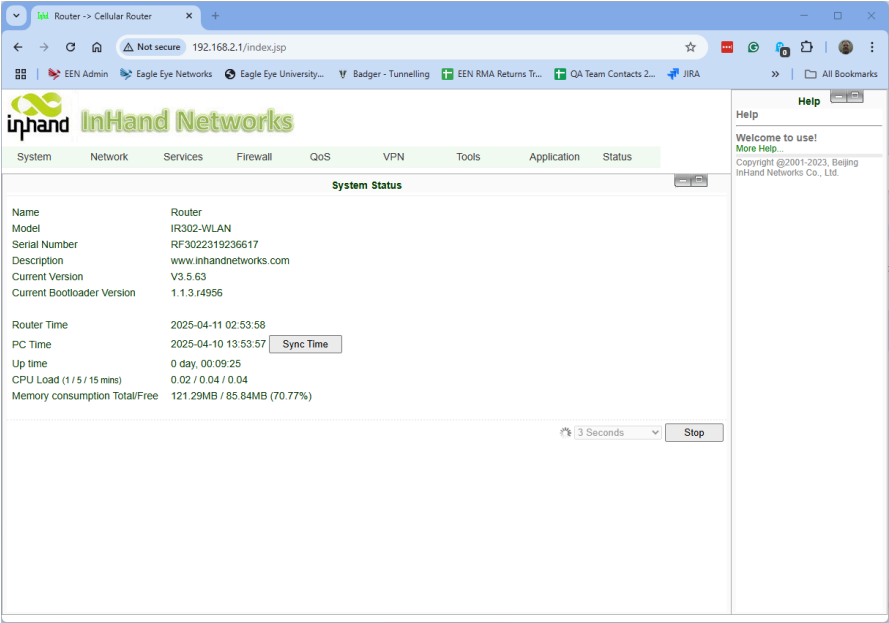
Router -> Cellular Router

Not secure 192.168.2.1/index.jsp

EEN Admin Eagle Eye Networks Eagle Eye University... Badger - Tunnelling EEN RMA Returns Tr... QA Team Contacts 2... JIRA » All Bookmarks

inhand InHand Networks

System Network Services Firewall QoS VPN Tools Application Status

System Status

| | |
|---|---|
| Name | Router |
| Model | IR302-WLAN |
| Serial Number | RF3022319236617 |
| Description | www.inhandnetworks.com |
| Current Version | V3.5.63 |
| Current Bootloader Version | 1.1.3.r4956 |
| Router Time | 2025-04-11 02:53:58 |
| PC Time | 2025-04-10 13:53:57 Sync Time |
| Up time | 0 day, 00:09:25 |
| CPU Load (1 / 5 / 15 mins) | 0.02 / 0.04 / 0.04 |
| Memory consumption Total/Free | 121.29MB / 85.84MB (70.77%) |

3 Seconds Stop

Help

Help

Welcome to use!
More Help...
Copyright @2001-2023, Beijing InHand Networks Co., Ltd.